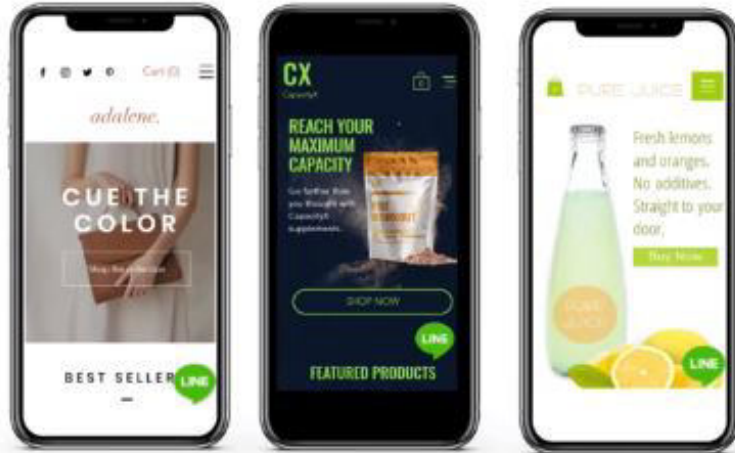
Cart (0)

adalene.

CUE THE COLOR

Shop New Arrivals

BEST SELLER

LINE

CX
Capacityx

REACH YOUR MAXIMUM CAPACITY

Go farther than you thought with CapacityX supplements.

SHOP NOW

LINE

FEATURED PRODUCTS

PURE JUICE

Fresh lemons and oranges. No additives. Straight to your door.

Buy Now

PURE JUICE

LINE